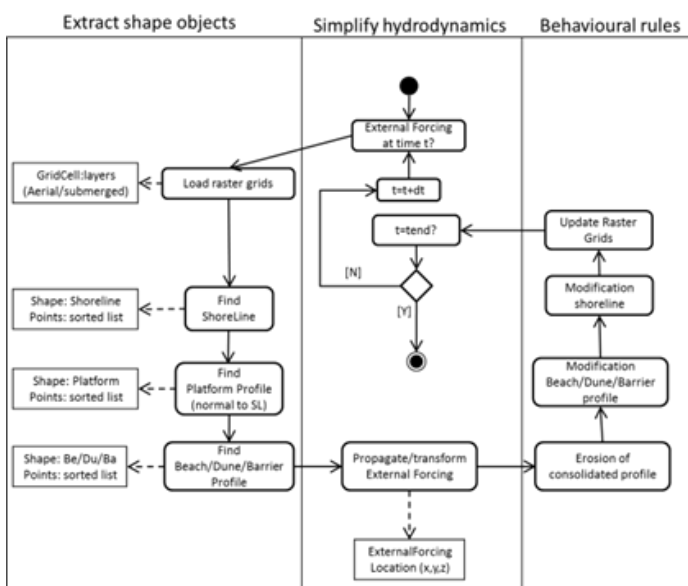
Extract shape objects

Simplify hydrodynamics

Behavioural rules

External Forcing at time t?

GridCell:layers (Aerial/submerged)

Load raster grids

t=t+dt

t=tend?

Update Raster Grids

[N]

[Y]

Shape: Shoreline Points: sorted list

Find ShoreLine

Modification shoreline

Shape: Platform Points: sorted list

Find Platform Profile (normal to SL)

Modification Beach/Dune/Barrier profile

Shape: Be/Du/Ba Points: sorted list

Find Beach/Dune/Barrier Profile

Propagate/transform External Forcing

Erosion of consolidated profile

ExternalForcing Location (x,y,z)